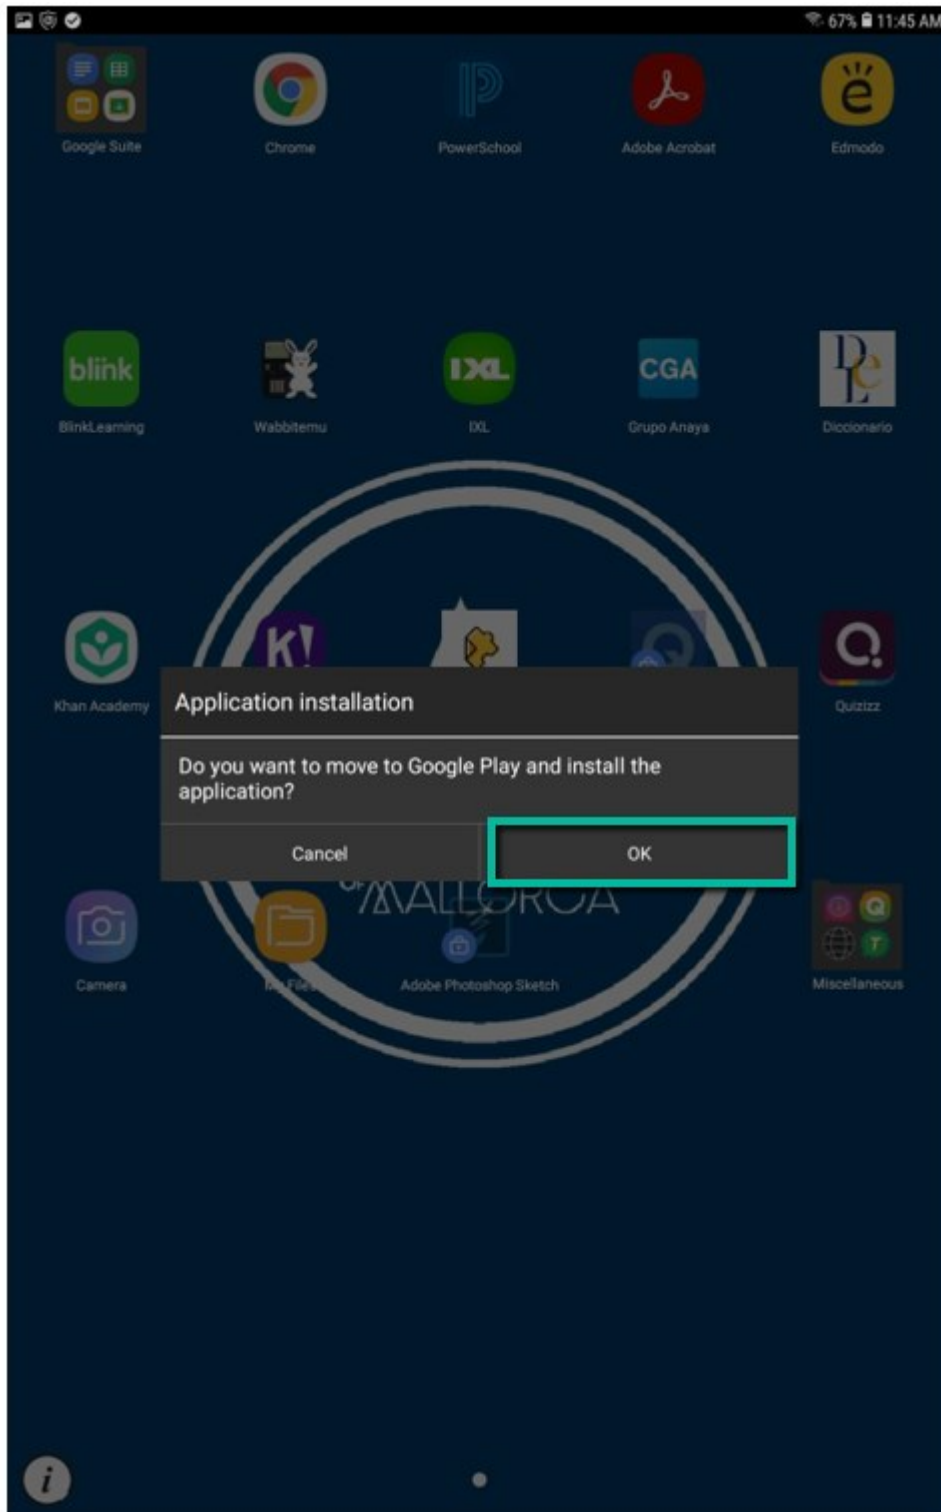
67% 11:45 AM

Google Suite
Chrome
PowerSchool
Adobe Acrobat
Edmodo

blink
BlinkLearning
Wabbitemu
IXL
IXL
CGA
Grupo Anaya
Diccionario

Khan Academy
Quizizz

Application installation

Do you want to move to Google Play and install the application?

Cancel
OK

MALLORCA

Camera
My Files
Adobe Photoshop Sketch
Miscellaneous

i